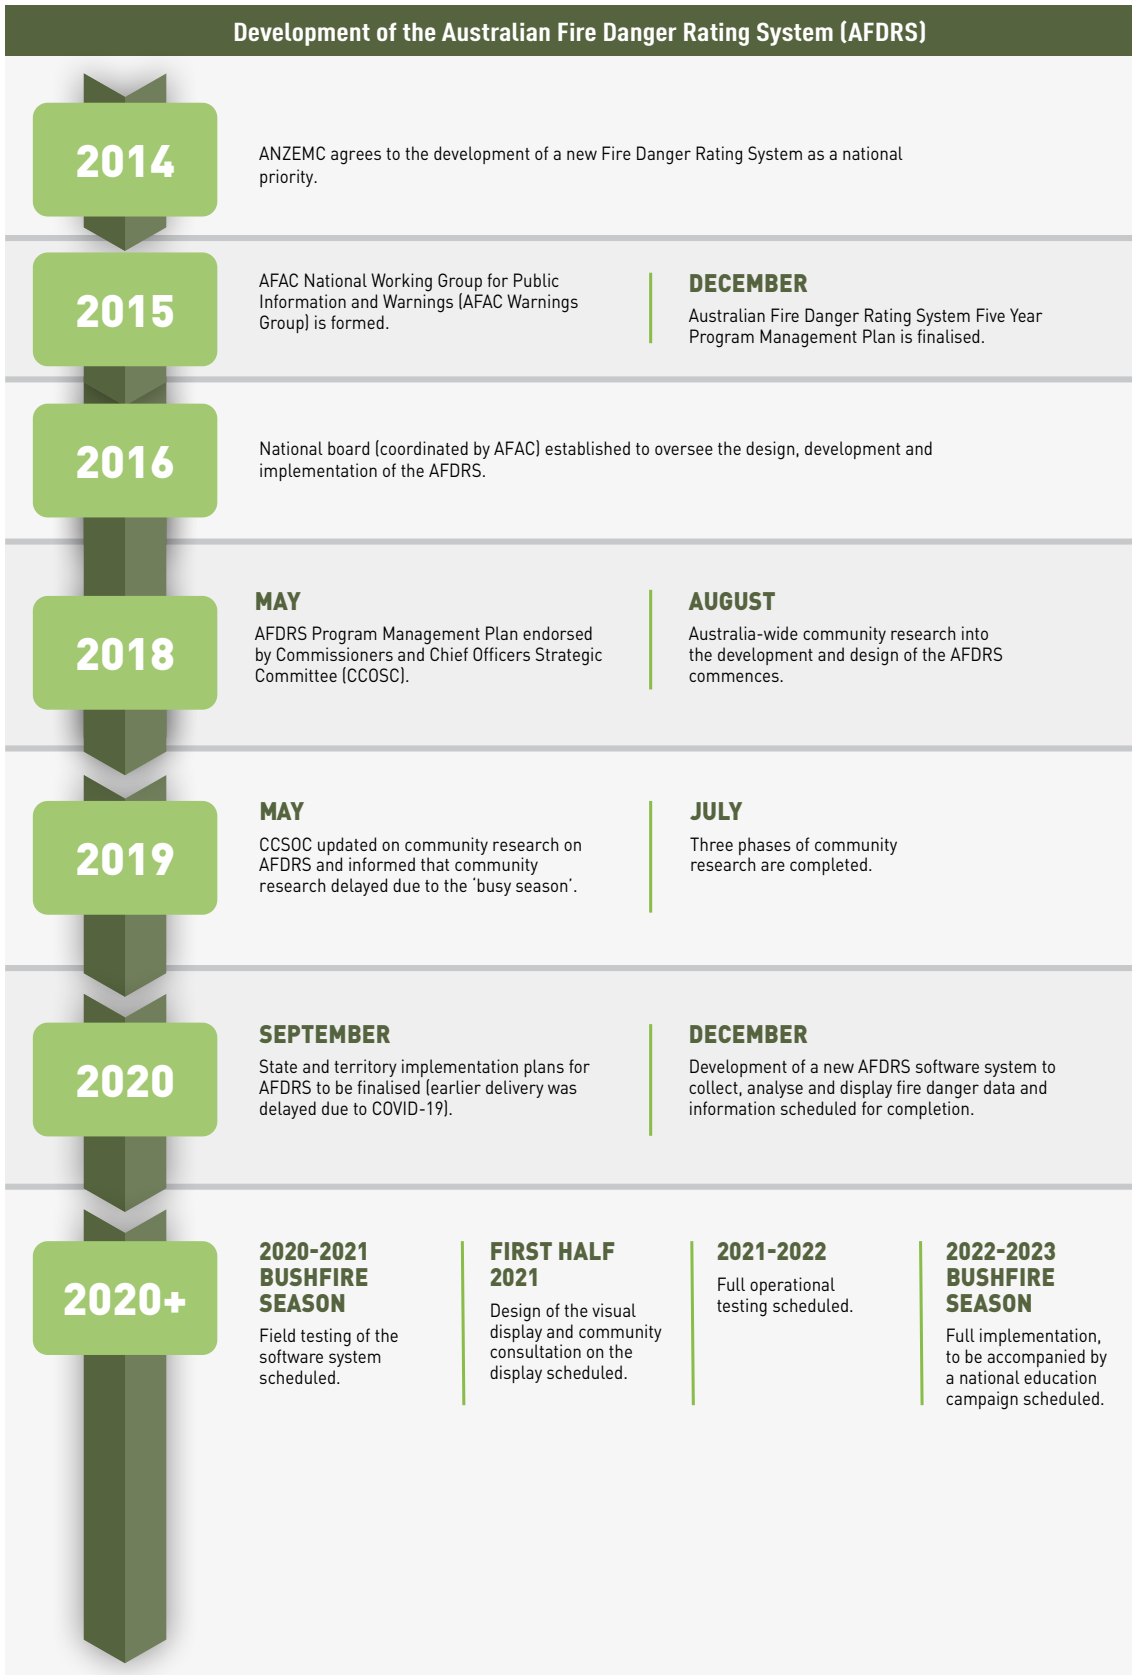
Development of the Australian Fire Danger Rating System (AFDRS)

2014

ANZEMC agrees to the development of a new Fire Danger Rating System as a national priority.

2015

AFAC National Working Group for Public Information and Warnings (AFAC Warnings Group) is formed.

DECEMBER

Australian Fire Danger Rating System Five Year Program Management Plan is finalised.

2016

National board (coordinated by AFAC) established to oversee the design, development and implementation of the AFDRS.

2018

MAY

AFDRS Program Management Plan endorsed by Commissioners and Chief Officers Strategic Committee (CCOSC).

AUGUST

Australia-wide community research into the development and design of the AFDRS commences.

2019

MAY

CCSOC updated on community research on AFDRS and informed that community research delayed due to the 'busy season'.

JULY

Three phases of community research are completed.

2020

SEPTEMBER

State and territory implementation plans for AFDRS to be finalised (earlier delivery was delayed due to COVID-19).

DECEMBER

Development of a new AFDRS software system to collect, analyse and display fire danger data and information scheduled for completion.

2020+

2020-2021 BUSHFIRE SEASON

Field testing of the software system scheduled.

FIRST HALF 2021

Design of the visual display and community consultation on the display scheduled.

2021-2022

Full operational testing scheduled.

2022-2023 BUSHFIRE SEASON

Full implementation, to be accompanied by a national education campaign scheduled.